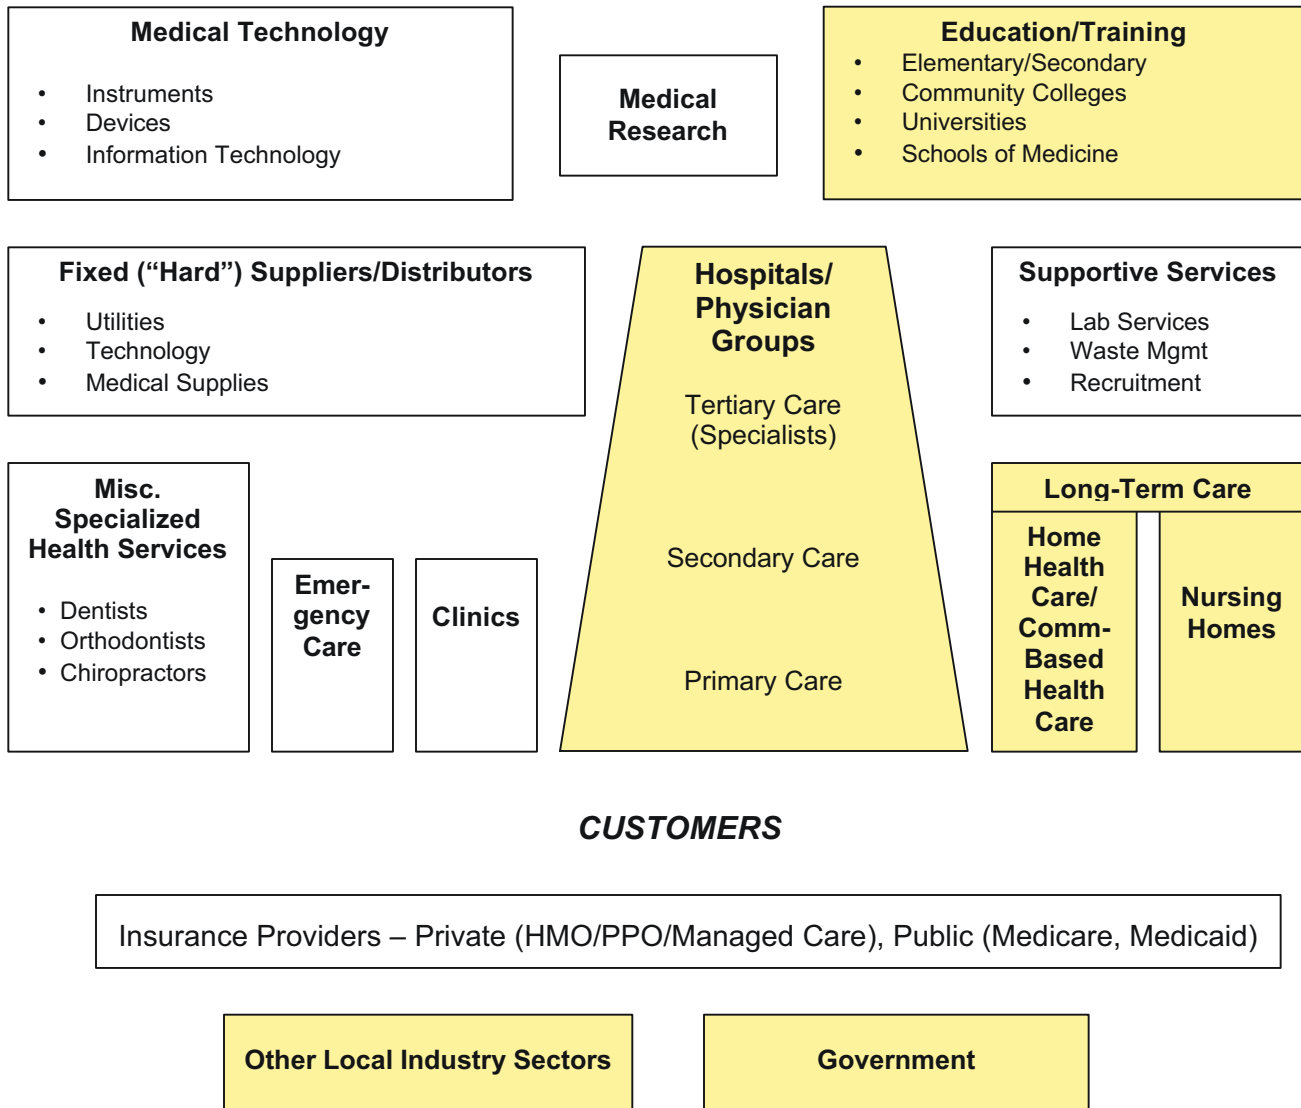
Medical Technology

- Instruments
- Devices
- Information Technology

Medical Research

Education/Training

- Elementary/Secondary
- Community Colleges
- Universities
- Schools of Medicine

Fixed ("Hard") Suppliers/Distributors

- Utilities
- Technology
- Medical Supplies

Hospitals/ Physician Groups

Tertiary Care (Specialists)

Secondary Care

Primary Care

Supportive Services

- Lab Services
- Waste Mgmt
- Recruitment

Misc. Specialized Health Services

- Dentists
- Orthodontists
- Chiropractors

Emergency Care

Clinics

Long-Term Care

Home Health Care/ Comm-Based Health Care

Nursing Homes

CUSTOMERS

Insurance Providers – Private (HMO/PPO/Managed Care), Public (Medicare, Medicaid)

Other Local Industry Sectors

Government